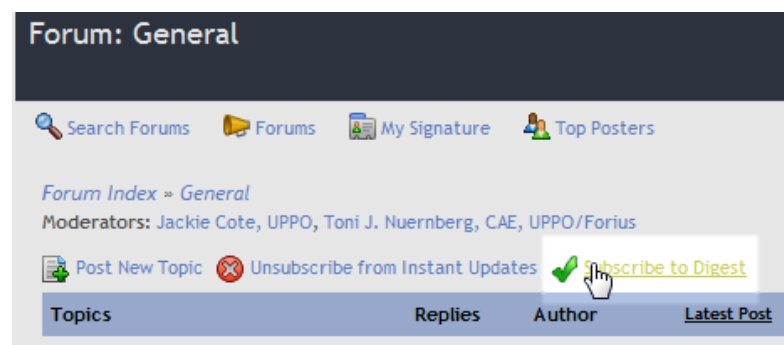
Forum: General

Search Forums Forums My Signature Top Posters

Forum Index » General
Moderators: Jackie Cote, UPPO, Toni J. Nuernberg, CAE, UPPO/Forius

Post New Topic Unsubscribe from Instant Updates Subscribe to Digest

| Topics | Replies | Author | Latest Post |
|---|---|---|---|